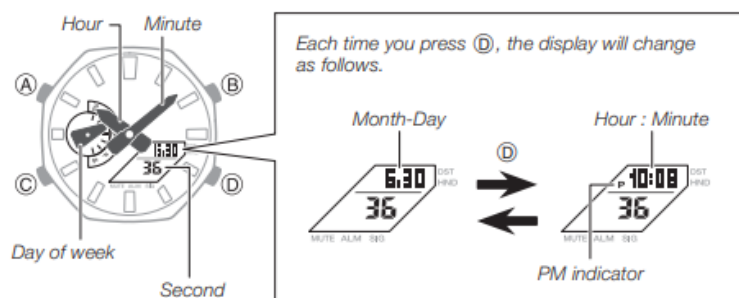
Hour
Minute
Ⓐ
Ⓑ
Ⓒ
Ⓓ
6.30
36
Day of week
Second

Each time you press Ⓓ, the display will change as follows.

Month-Day
6.30
DST
HND
36
MUTE ALM SIG

Ⓓ

Hour : Minute
P 10:08
DST
HND
36
MUTE ALM SIG
PM indicator